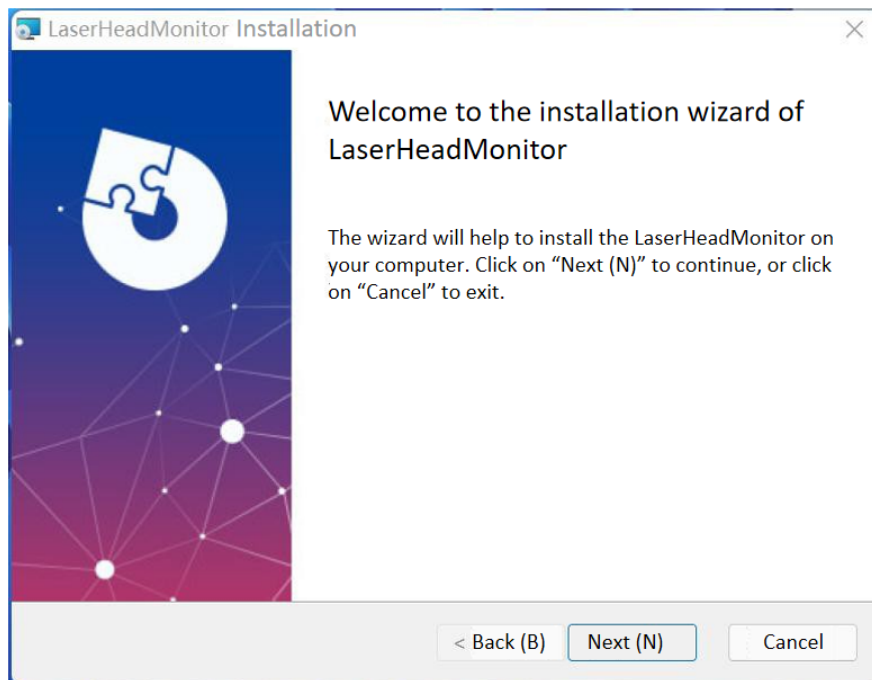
LaserHeadMonitor Installation

Welcome to the installation wizard of LaserHeadMonitor

The wizard will help to install the LaserHeadMonitor on your computer. Click on “Next (N)” to continue, or click on “Cancel” to exit.

< Back (B)
Next (N)
Cancel